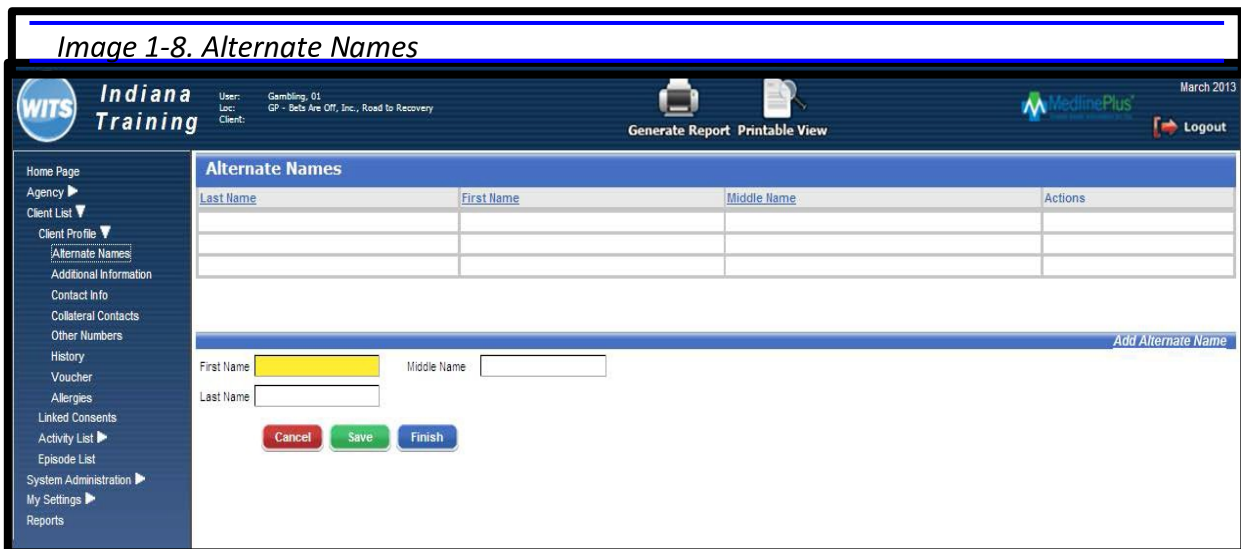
Image 1-8. Alternate Names

WITS Indiana Training

User: Gambling, 01
Loc: GP - Bets Are Off, Inc., Road to Recovery
Client:

Generate Report Printable View

MedlinePlus

March 2013

Logout

Home Page
Agency ▶
Client List ▼
Client Profile ▼
Alternate Names
Additional Information
Contact Info
Collateral Contacts
Other Numbers
History
Voucher
Allergies
Linked Consents
Activity List ▶
Episode List
System Administration ▶
My Settings ▶
Reports

Alternate Names

| Last Name | First Name | Middle Name | Actions |
|---|---|---|---|
| | | | |
| | | | |
| | | | |

Add Alternate Name

First Name
Middle Name
Last Name

Cancel Save Finish